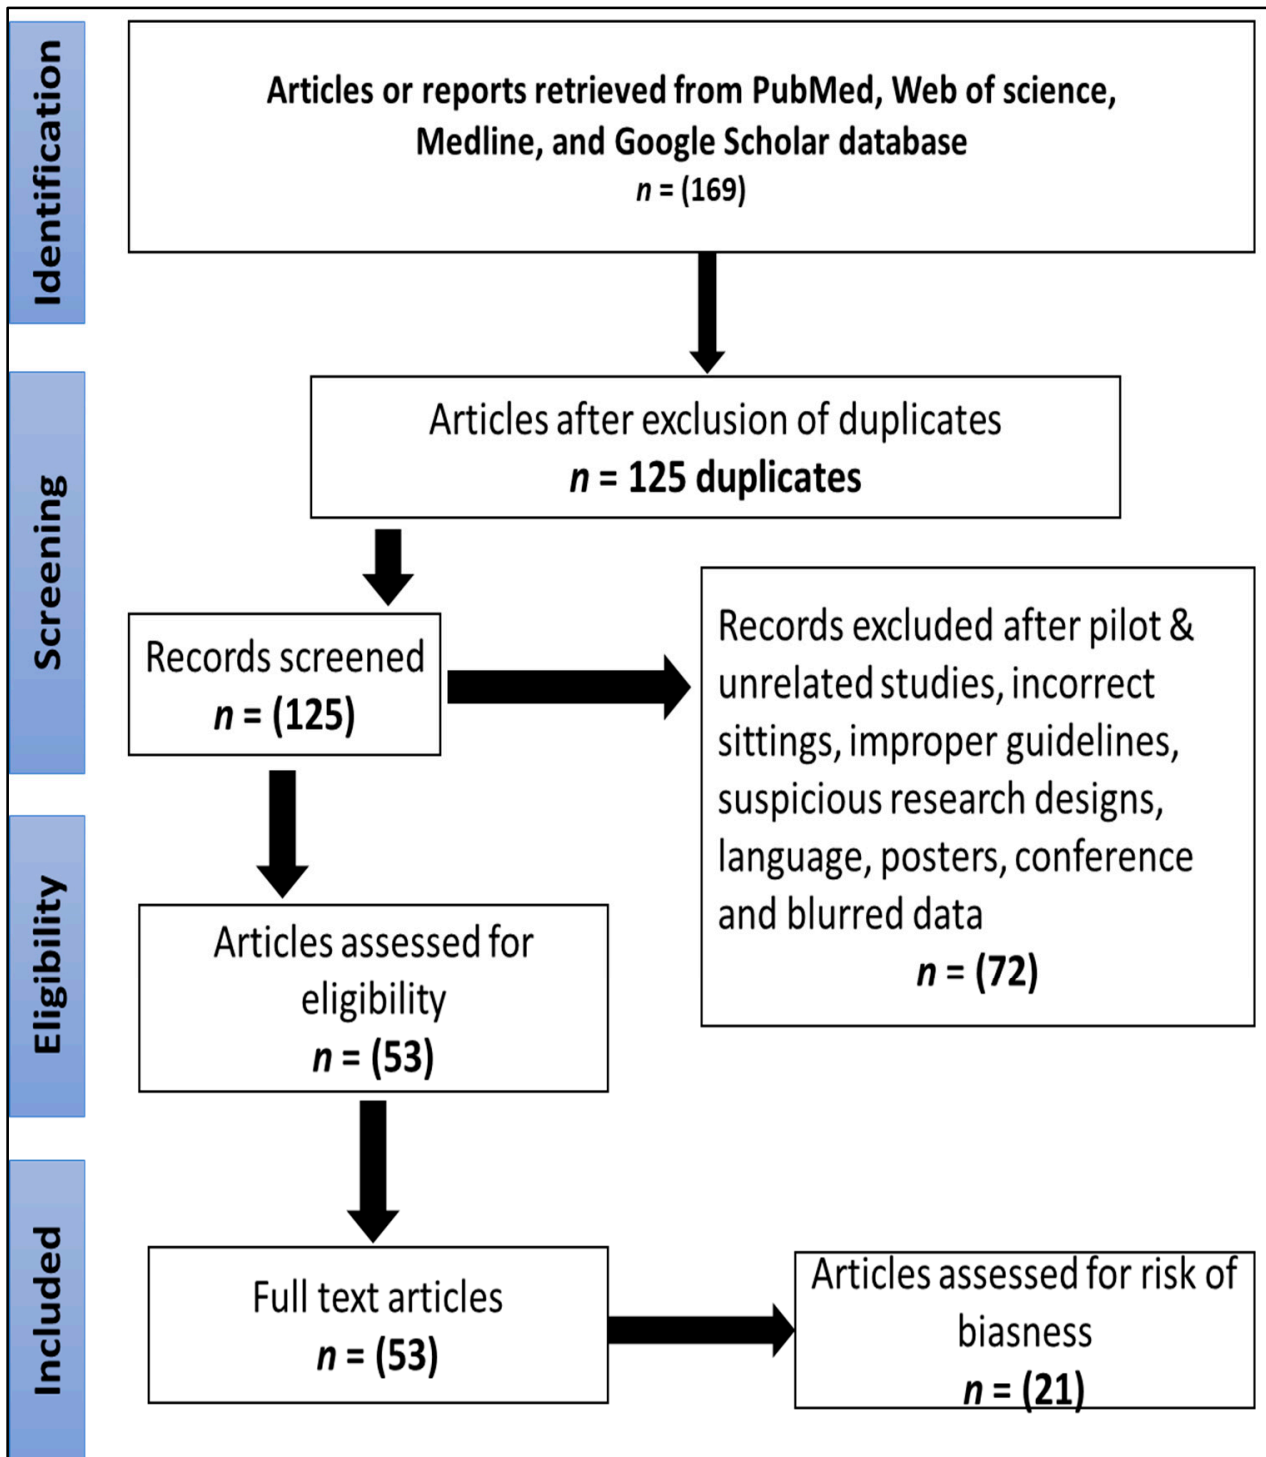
Identification

Articles or reports retrieved from PubMed, Web of science, Medline, and Google Scholar database
$n$ = (169)

Screening

Articles after exclusion of duplicates
$n$ = 125 duplicates

Records screened
$n$ = (125)

Records excluded after pilot & unrelated studies, incorrect sittings, improper guidelines, suspicious research designs, language, posters, conference and blurred data
$n$ = (72)

Eligibility

Articles assessed for eligibility
$n$ = (53)

Included

Full text articles
$n$ = (53)

Articles assessed for risk of biasness
$n$ = (21)